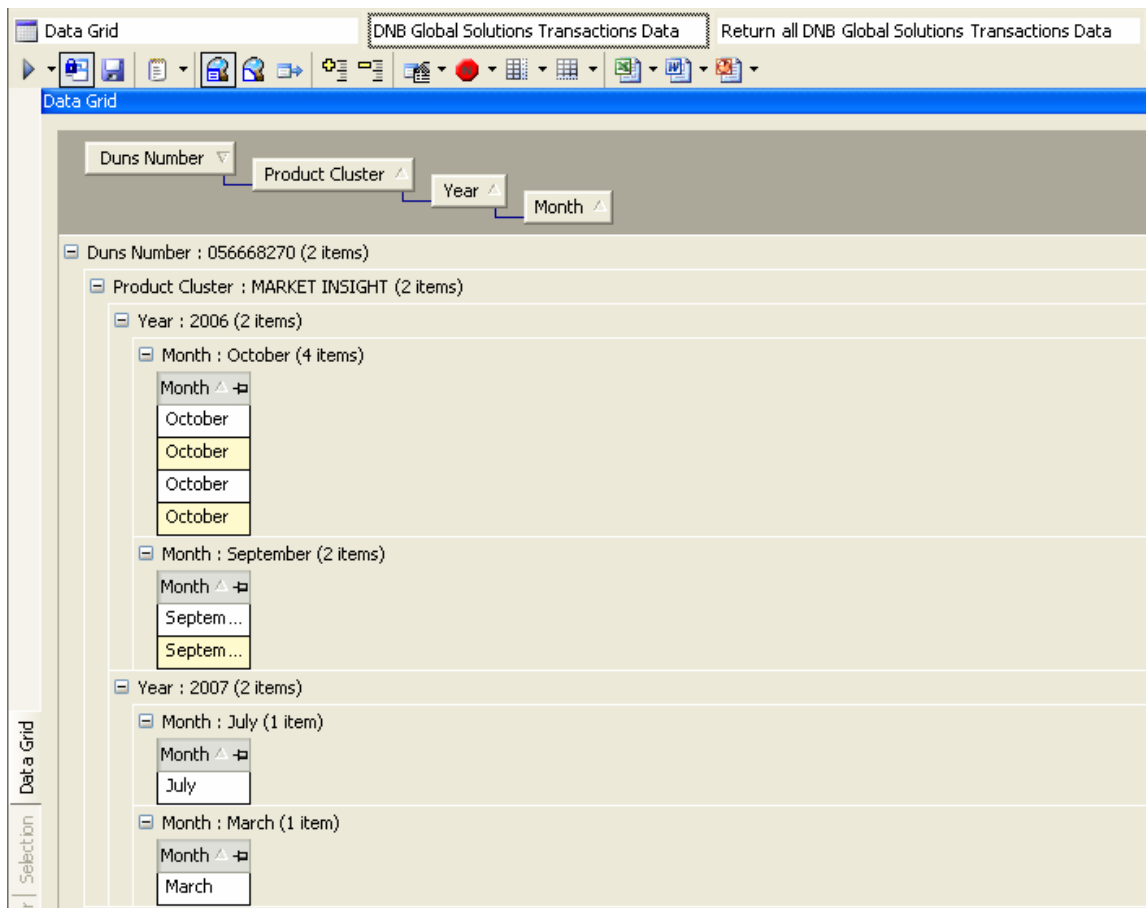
Data Grid DNB Global Solutions Transactions Data Return all DNB Global Solutions Transactions Data

Data Grid

Duns Number
Product Cluster
Year
Month

⊟ Duns Number : 056668270 (2 items)
⊟ Product Cluster : MARKET INSIGHT (2 items)
⊟ Year : 2006 (2 items)
⊟ Month : October (4 items)

| Month |
|---|
| October |
| October |
| October |
| October |

⊟ Month : September (2 items)

| Month |
|---|
| Septem... |
| Septem... |

⊟ Year : 2007 (2 items)
⊟ Month : July (1 item)

| Month |
|---|
| July |

⊟ Month : March (1 item)

| Month |
|---|
| March |

Data Grid
Selection